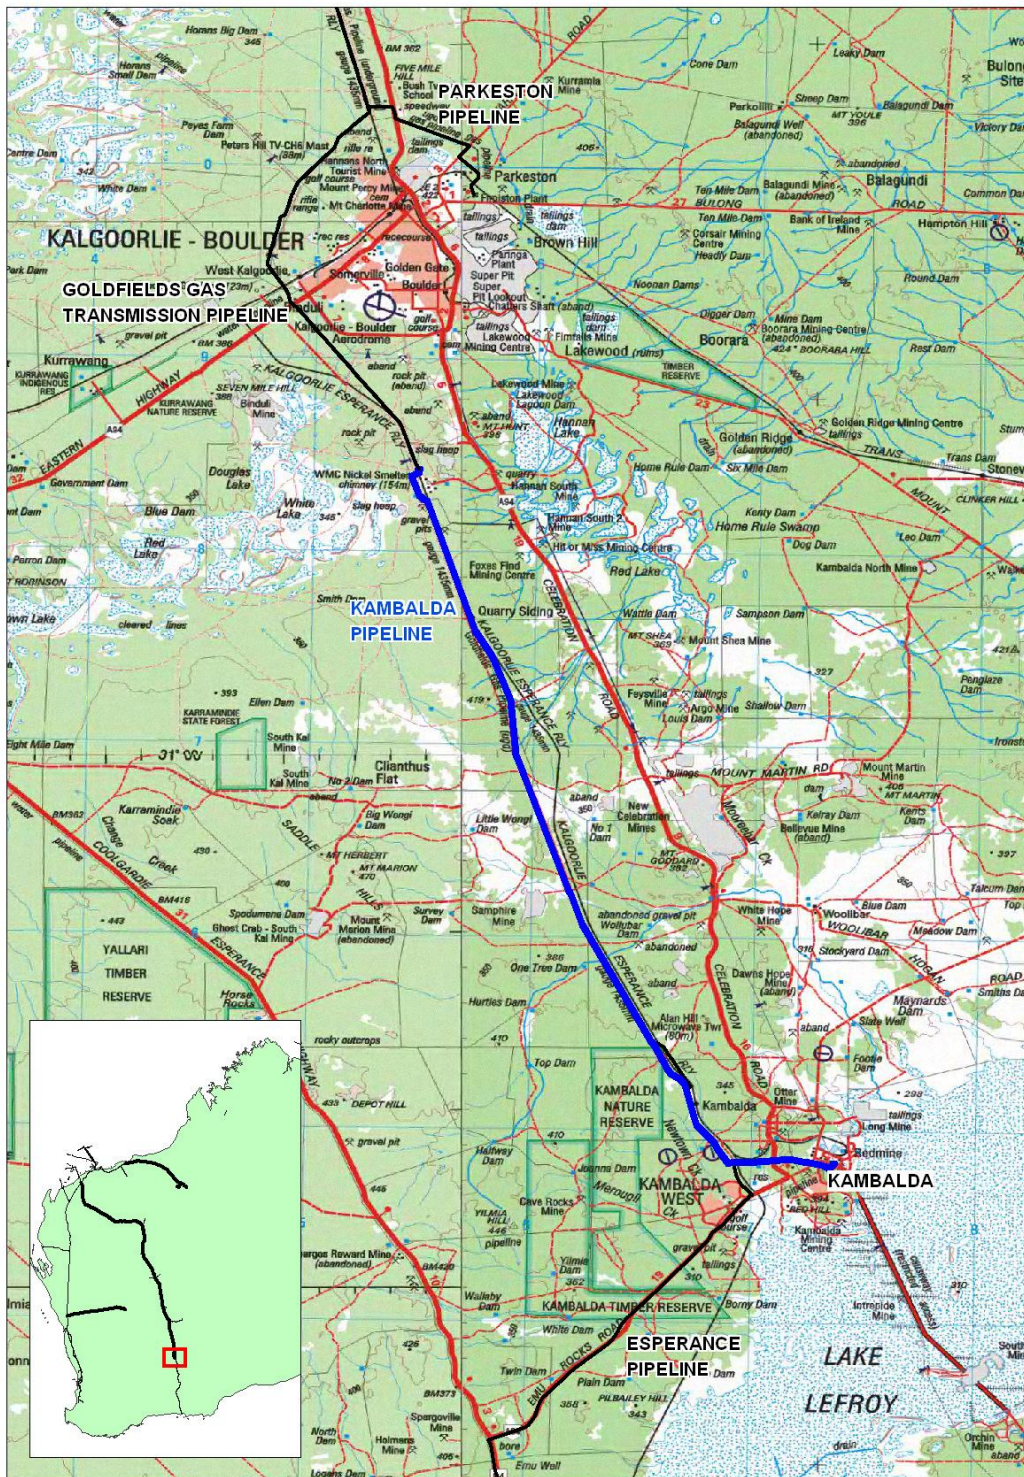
PARKESTON PIPELINE

KALGOORLIE - BOULDER

GOLDFIELDS GAS TRANSMISSION PIPELINE

KAMBALDA PIPELINE

KAMBALDA

ESPERANCE PIPELINE

LAKE LEFROY

Parkeston

Brown Hill

Boorara

Balagundi

Kurrawang

Somerville

Golden Gate

Boulder

West Kalgoorlie

Kalgoorlie - Boulder Aerodrome

Lakewood (ruins)

Golden Ridge (abandoned)

Home Rule Swamp

Red Lake

Quarry Siding

Clanthus Flat

YALLARI TIMBER RESERVE

KAMBALDA NATURE RESERVE

KAMBALDA WEST

Kambalda

KAMBALDA TIMBER RESERVE

Douglas Lake

White Lake

Blue Dam

Red Lake

Hannan Lake

Horses Rocks

Bulong Site

Hampton Hill

Stonewall

Kambalda North Mine

Mount Shea Mine

Feysville Mine

Argo Mine

Mount Martin Mine

New Celebration Mines

Woolibar

Long Mine

Redmine

Samphire Mine

Cave Rocks Mine

EASTERN HIGHWAY

KALGOORLIE ESPERANCE RLY

CELEBRATION ROAD

COOLGARDIE ESPERANCE

MOUNT MARTIN RD

EMU ROCKS ROAD

WMC Nickel Smelter chimney (154m)